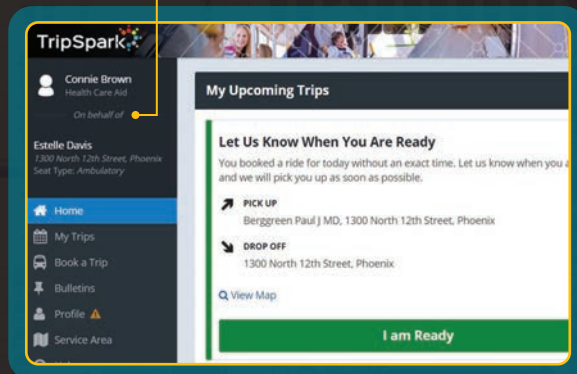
TripSpark

Connie Brown
Health Care Aid

On behalf of

Estelle Davis
1300 North 12th Street, Phoenix
Seat Type: Ambulatory

Home
My Trips
Book a Trip
Bulletins
Profile
Service Area

My Upcoming Trips

Let Us Know When You Are Ready

You booked a ride for today without an exact time. Let us know when you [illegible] and we will pick you up as soon as possible.

PICK UP
Berggreen Paul J MD, 1300 North 12th Street, Phoenix

DROP OFF
1300 North 12th Street, Phoenix

View Map

I am Ready